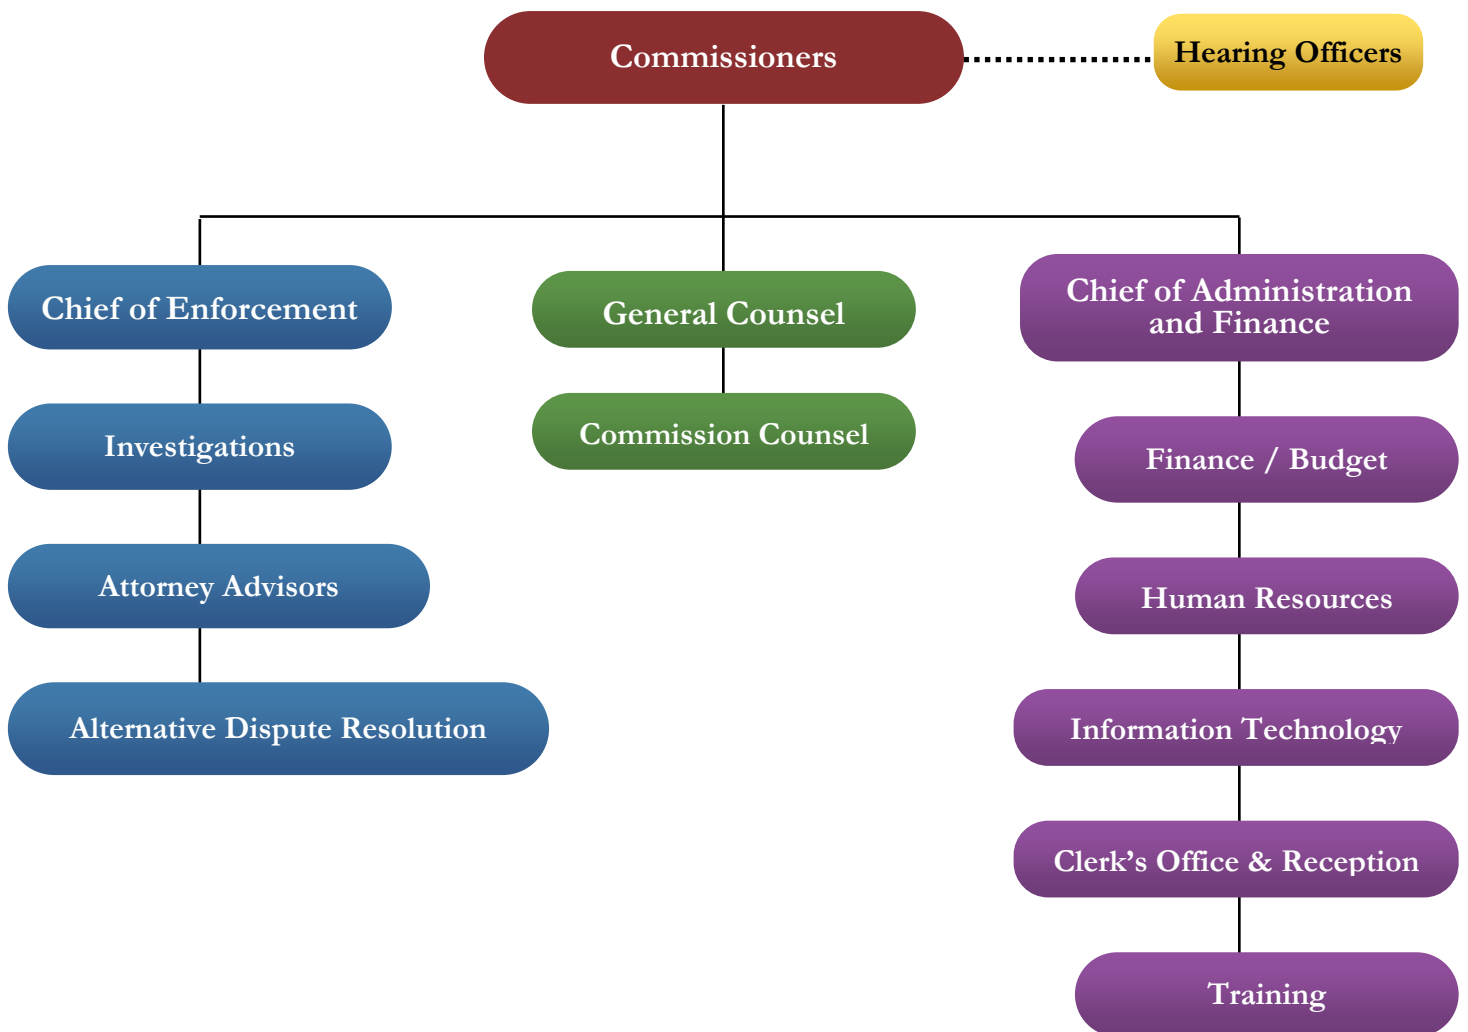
Commissioners

Hearing Officers

Chief of Enforcement

Investigations

Attorney Advisors

Alternative Dispute Resolution

General Counsel

Commission Counsel

Chief of Administration and Finance

Finance / Budget

Human Resources

Information Technology

Clerk’s Office & Reception

Training